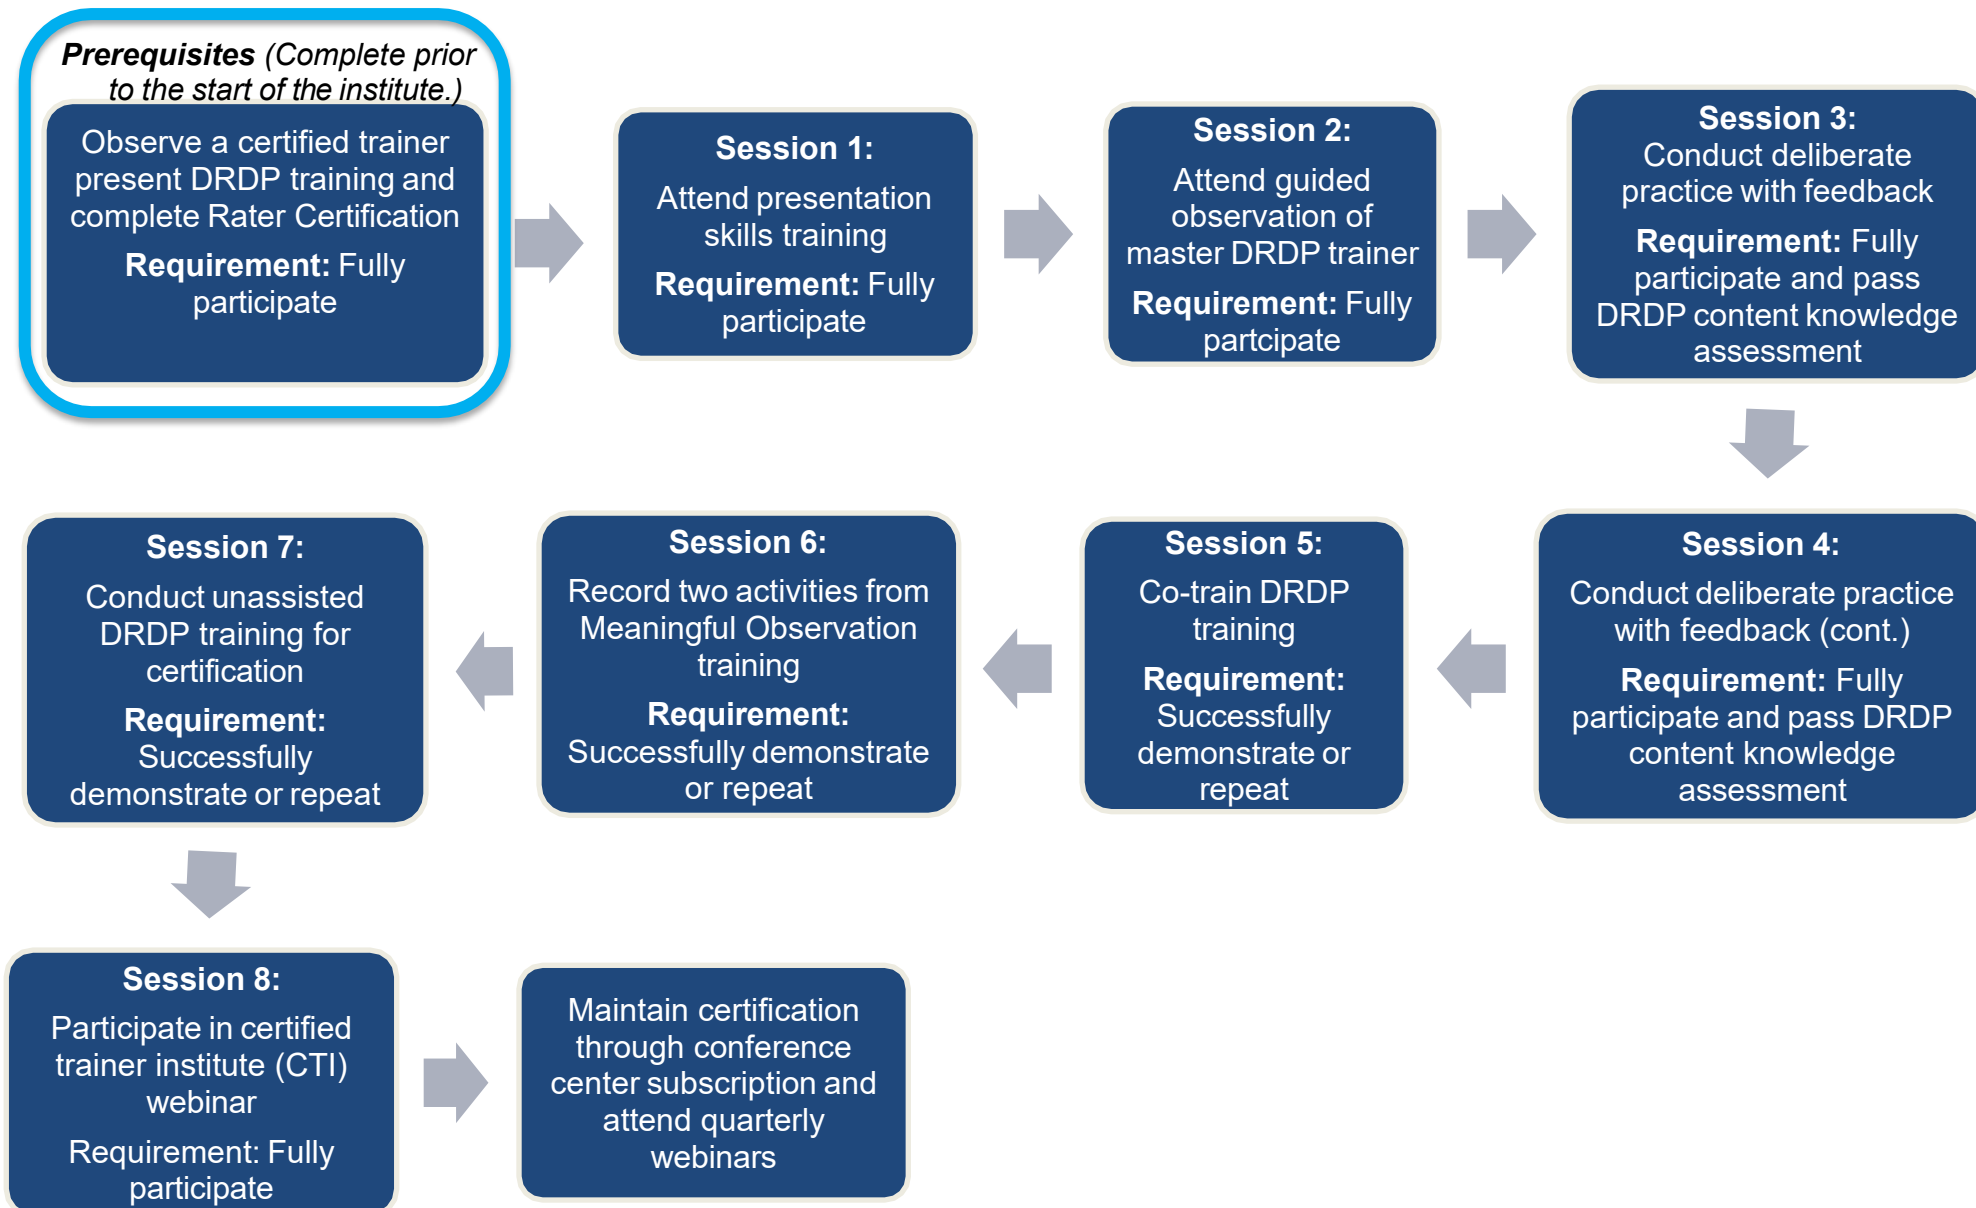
**Prerequisites** (Complete prior to the start of the institute.)

Observe a certified trainer present DRDP training and complete Rater Certification

**Requirement:** Fully participate

**Session 1:**

Attend presentation skills training

**Requirement:** Fully participate

**Session 2:**

Attend guided observation of master DRDP trainer

**Requirement:** Fully partcipate

**Session 3:**

Conduct deliberate practice with feedback

**Requirement:** Fully participate and pass DRDP content knowledge assessment

**Session 4:**

Conduct deliberate practice with feedback (cont.)

**Requirement:** Fully participate and pass DRDP content knowledge assessment

**Session 5:**

Co-train DRDP training

**Requirement:** Successfully demonstrate or repeat

**Session 6:**

Record two activities from Meaningful Observation training

**Requirement:** Successfully demonstrate or repeat

**Session 7:**

Conduct unassisted DRDP training for certification

**Requirement:** Successfully demonstrate or repeat

**Session 8:**

Participate in certified trainer institute (CTI) webinar

Requirement: Fully participate

Maintain certification through conference center subscription and attend quarterly webinars